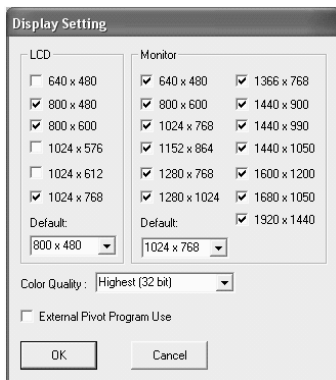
Display Setting

LCD
640 x 480
800 x 480
800 x 600
1024 x 576
1024 x 612
1024 x 768
Default:
800 x 480

Monitor
640 x 480
800 x 600
1024 x 768
1152 x 864
1280 x 768
1280 x 1024
1366 x 768
1440 x 900
1440 x 990
1440 x 1050
1600 x 1200
1680 x 1050
1920 x 1440
Default:
1024 x 768

Color Quality : Highest (32 bit)

External Pivot Program Use

OK
Cancel